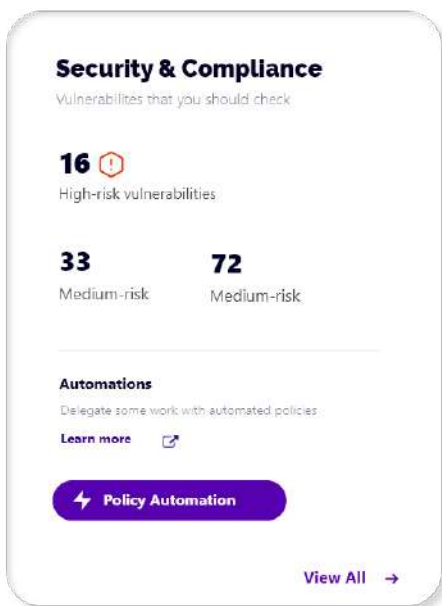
Security & Compliance

Vulnerabilites that you should check

16

High-risk vulnerabilities

33

Medium-risk

72

Medium-risk

Automations

Delegate some work with automated policies

Learn more

Policy Automation

View All →